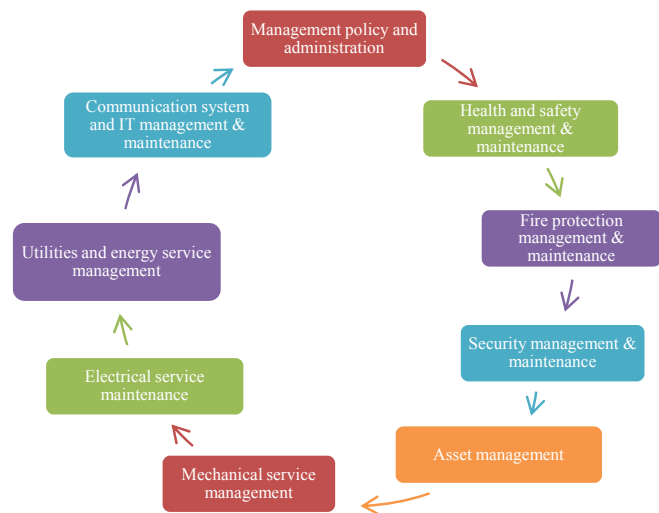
Management policy and administration

Health and safety management & maintenance

Fire protection management & maintenance

Security management & maintenance

Asset management

Mechanical service management

Electrical service maintenance

Utilities and energy service management

Communication system and IT management & maintenance